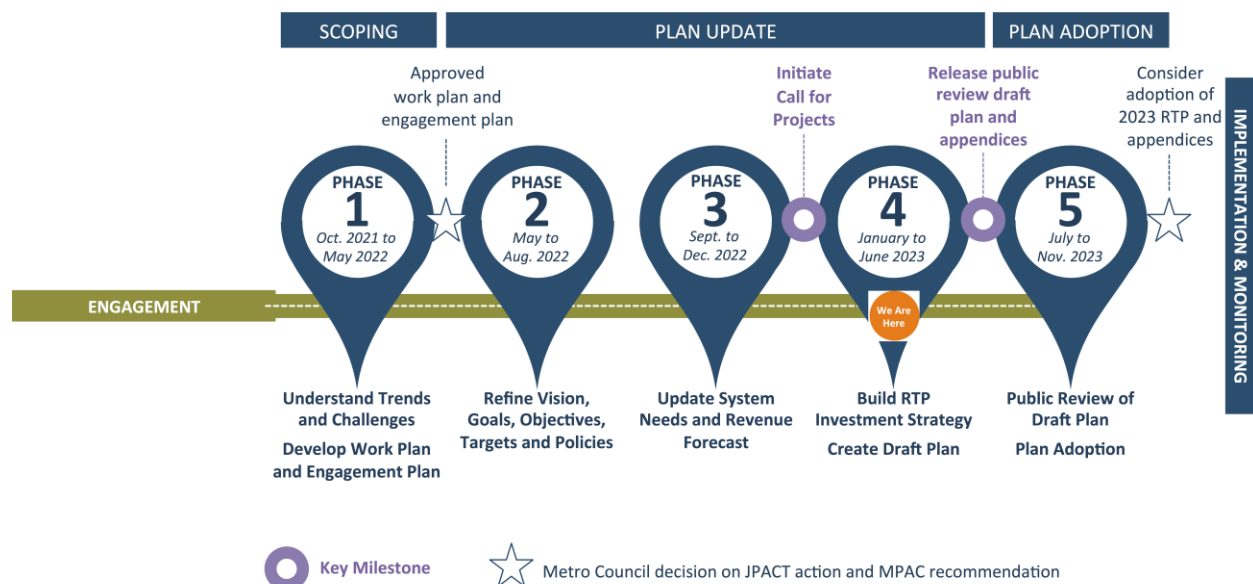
SCOPING

PLAN UPDATE

PLAN ADOPTION

Approved work plan and engagement plan

Initiate Call for Projects

Release public review draft plan and appendices

Consider adoption of 2023 RTP and appendices

IMPLEMENTATION & MONITORING

PHASE 1
Oct. 2021 to May 2022

PHASE 2
May to Aug. 2022

PHASE 3
Sept. to Dec. 2022

PHASE 4
January to June 2023

PHASE 5
July to Nov. 2023

ENGAGEMENT

We Are Here

Understand Trends and Challenges
Develop Work Plan and Engagement Plan

Refine Vision, Goals, Objectives, Targets and Policies

Update System Needs and Revenue Forecast

Build RTP Investment Strategy
Create Draft Plan

Public Review of Draft Plan
Plan Adoption

Key Milestone

Metro Council decision on JPACT action and MPAC recommendation